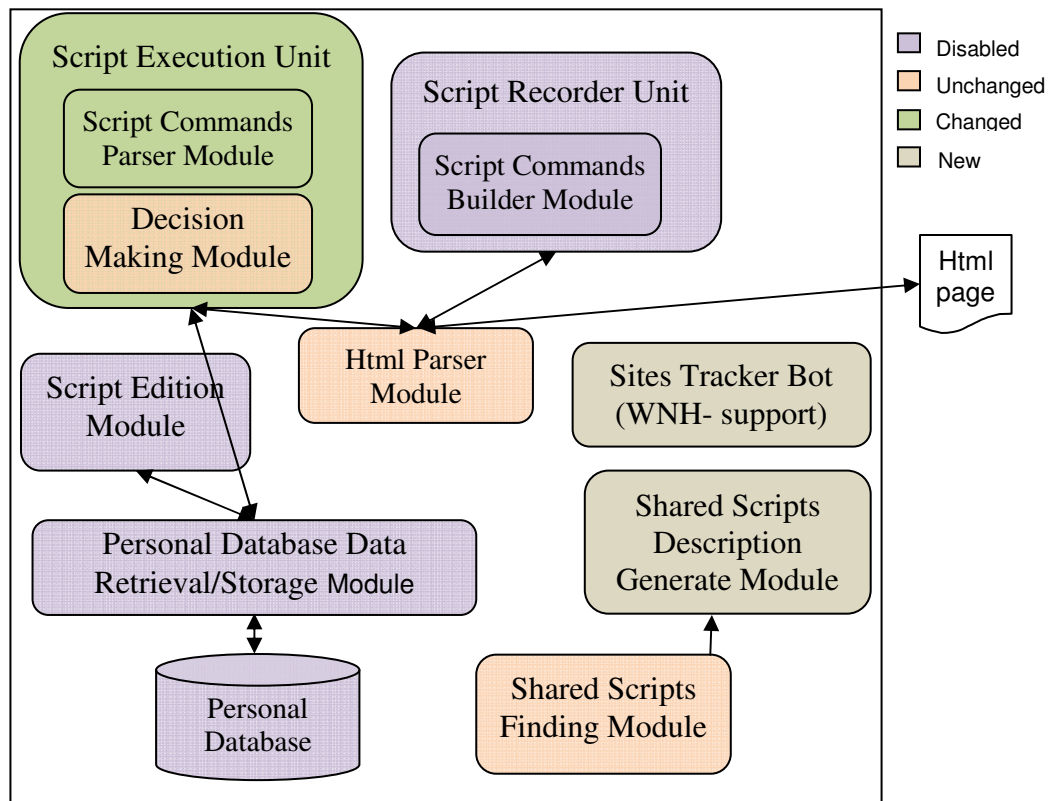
Script Execution Unit

Script Commands Parser Module

Decision Making Module

Script Recorder Unit

Script Commands Builder Module

Disabled

Unchanged

Changed

New

Html page

Html Parser Module

Script Edition Module

Sites Tracker Bot (WNH- support)

Shared Scripts Description Generate Module

Personal Database Data Retrieval/Storage Module

Personal Database

Shared Scripts Finding Module